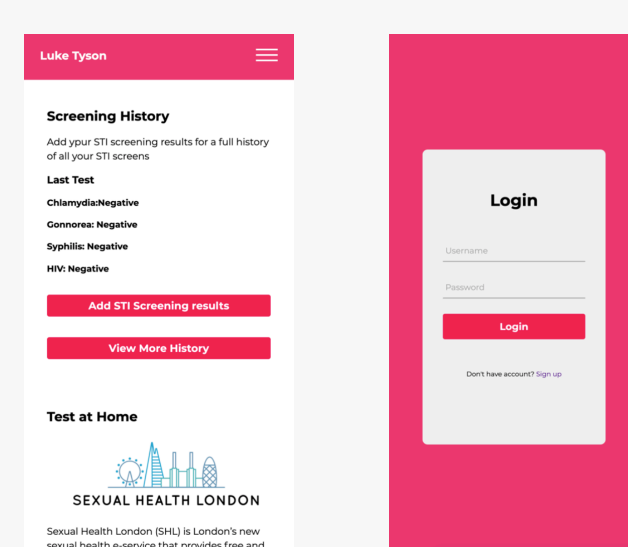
Luke Tyson

Screening History

Add ypur STI screening results for a full history of all your STI screens

Last Test

Chlamydia:Negative

Gonnorea: Negative

Syphilis: Negative

HIV: Negative

Add STI Screening results

View More History

Test at Home

SEXUAL HEALTH LONDON

Sexual Health London (SHL) is London's new sexual health e-service that provides free and

Login

Username

Password

Login

Don't have account? Sign up